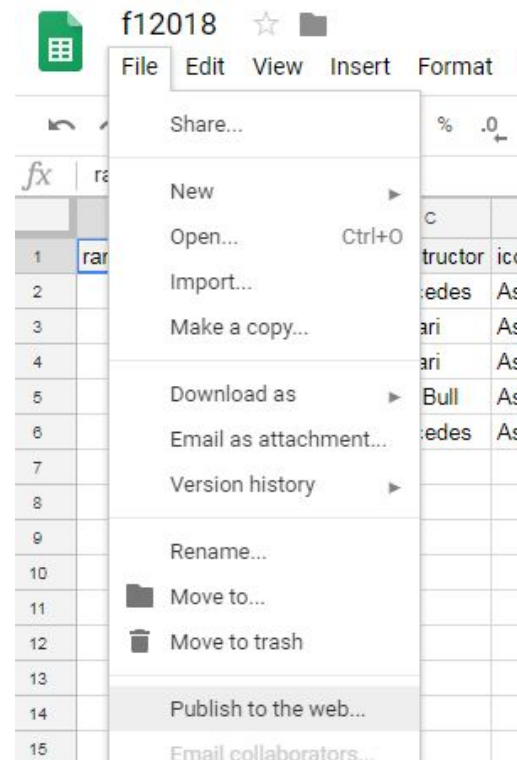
f12018

File Edit View Insert Format

% .0

$fx$ ra

Share...

New

Open... Ctrl+O

Import...

Make a copy...

Download as

Email as attachment...

Version history

Rename...

Move to...

Move to trash

Publish to the web...

Email collaborators...

| | | C | |
|---|---|---|---|
| 1 | rai | tructor | ico |
| 2 | | cedes | As |
| 3 | | ari | As |
| 4 | | ari | As |
| 5 | | Bull | As |
| 6 | | cedes | As |
| 7 | | | |
| 8 | | | |
| 9 | | | |
| 10 | | | |
| 11 | | | |
| 12 | | | |
| 13 | | | |
| 14 | | | |
| 15 | | | |